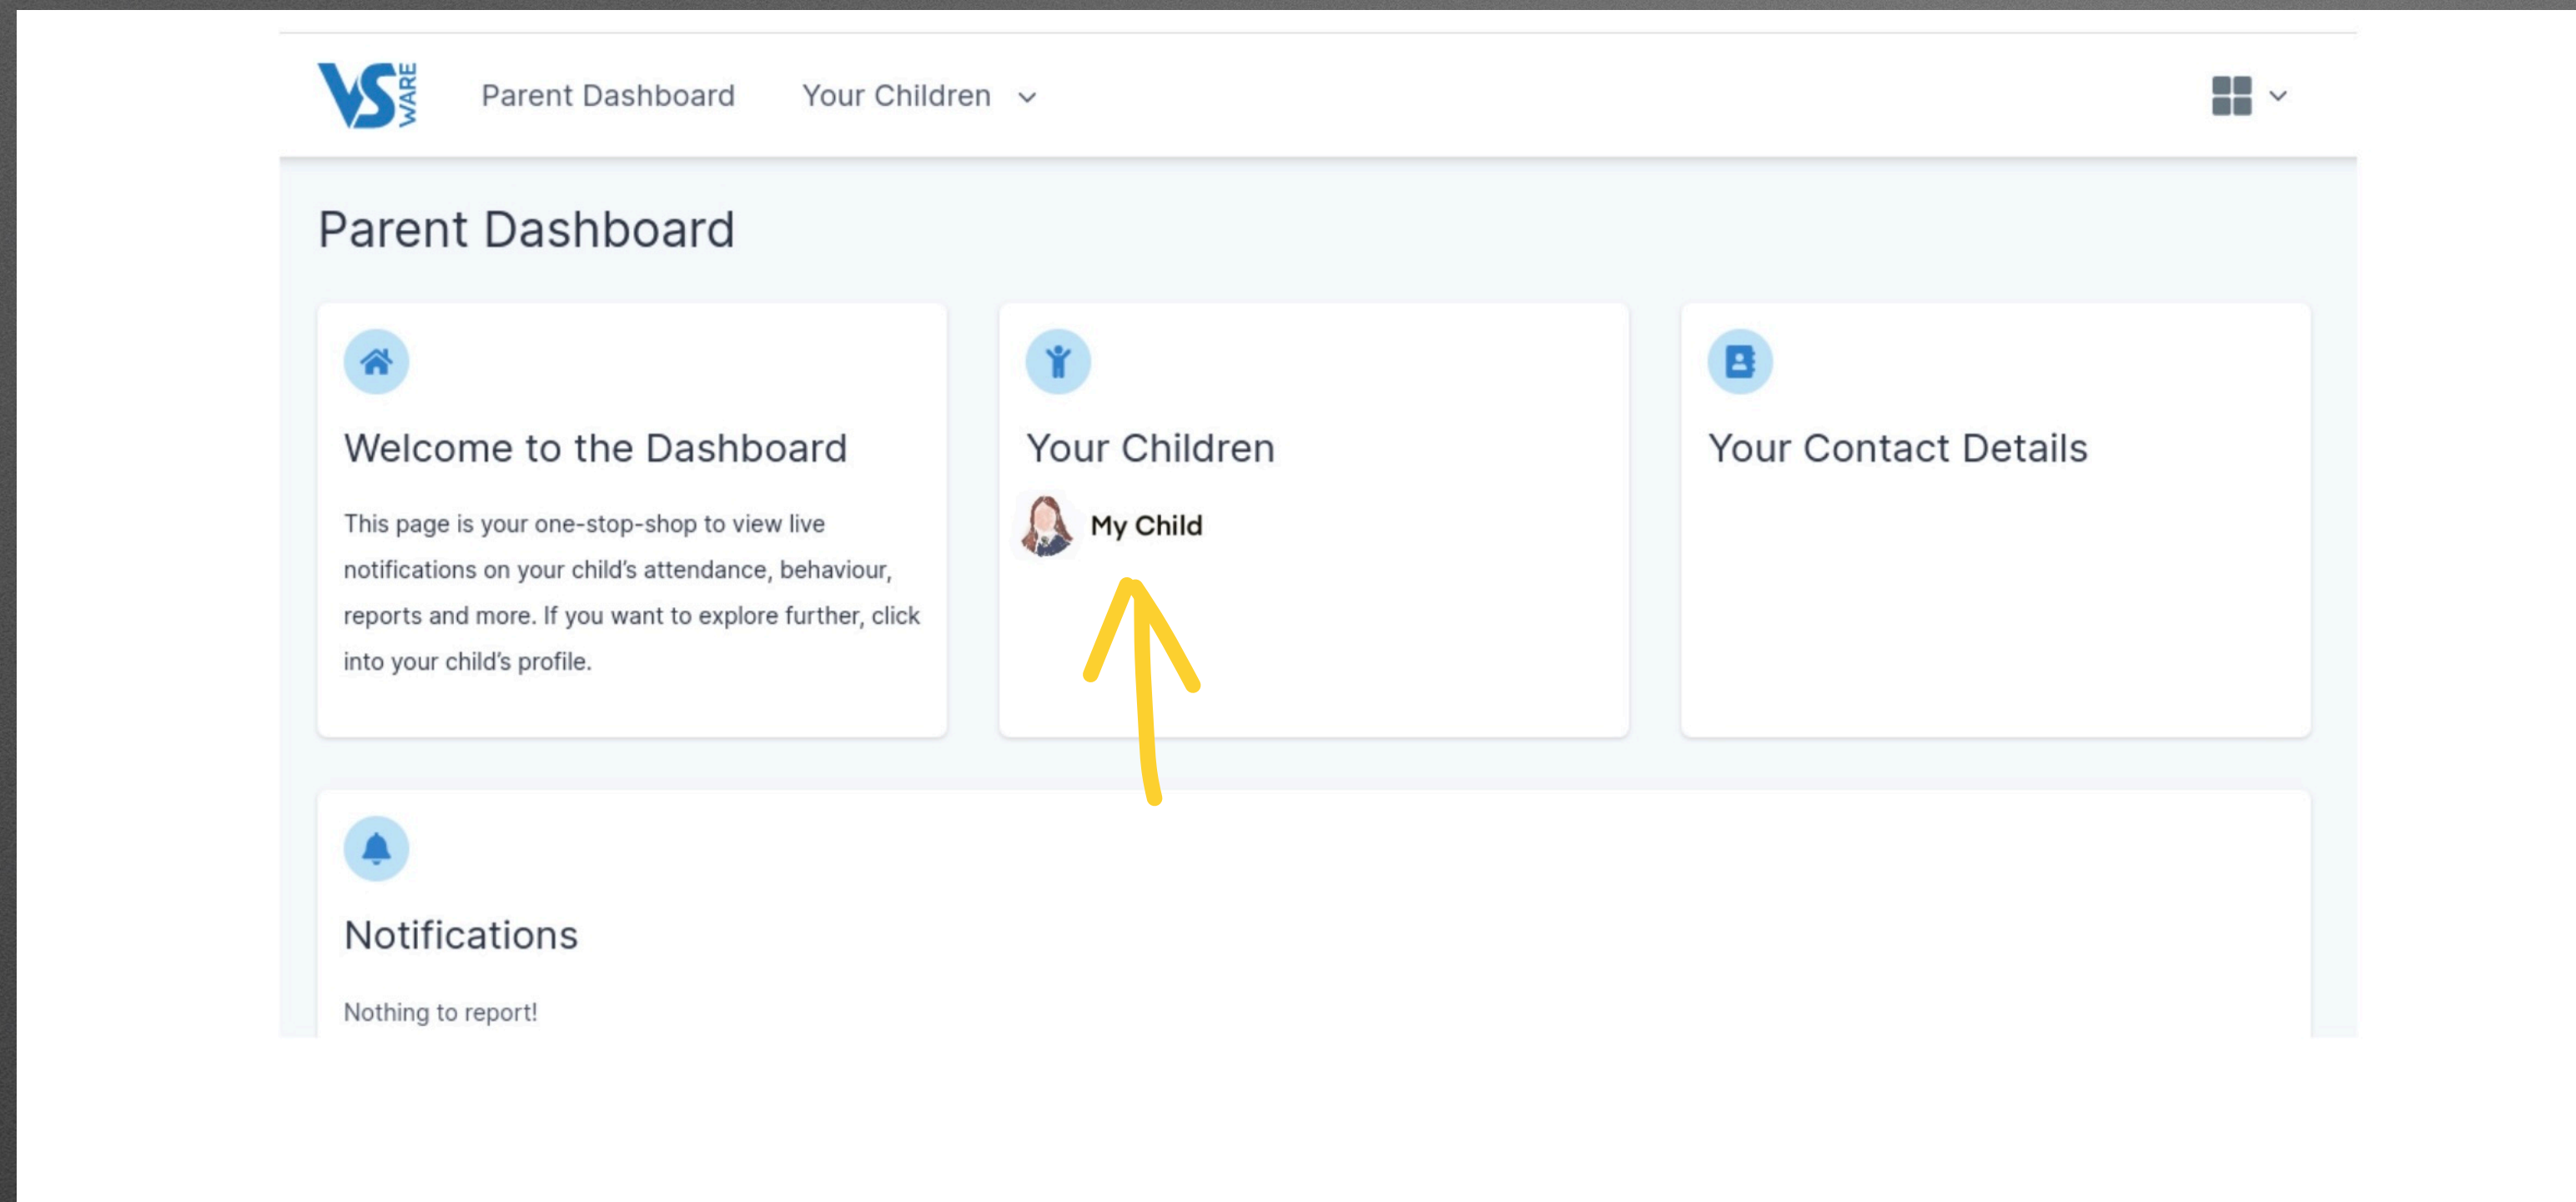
VS WARE

Parent Dashboard

Your Children

Parent Dashboard

Welcome to the Dashboard

This page is your one-stop-shop to view live notifications on your child's attendance, behaviour, reports and more. If you want to explore further, click into your child's profile.

Your Children

My Child

Your Contact Details

Notifications

Nothing to report!